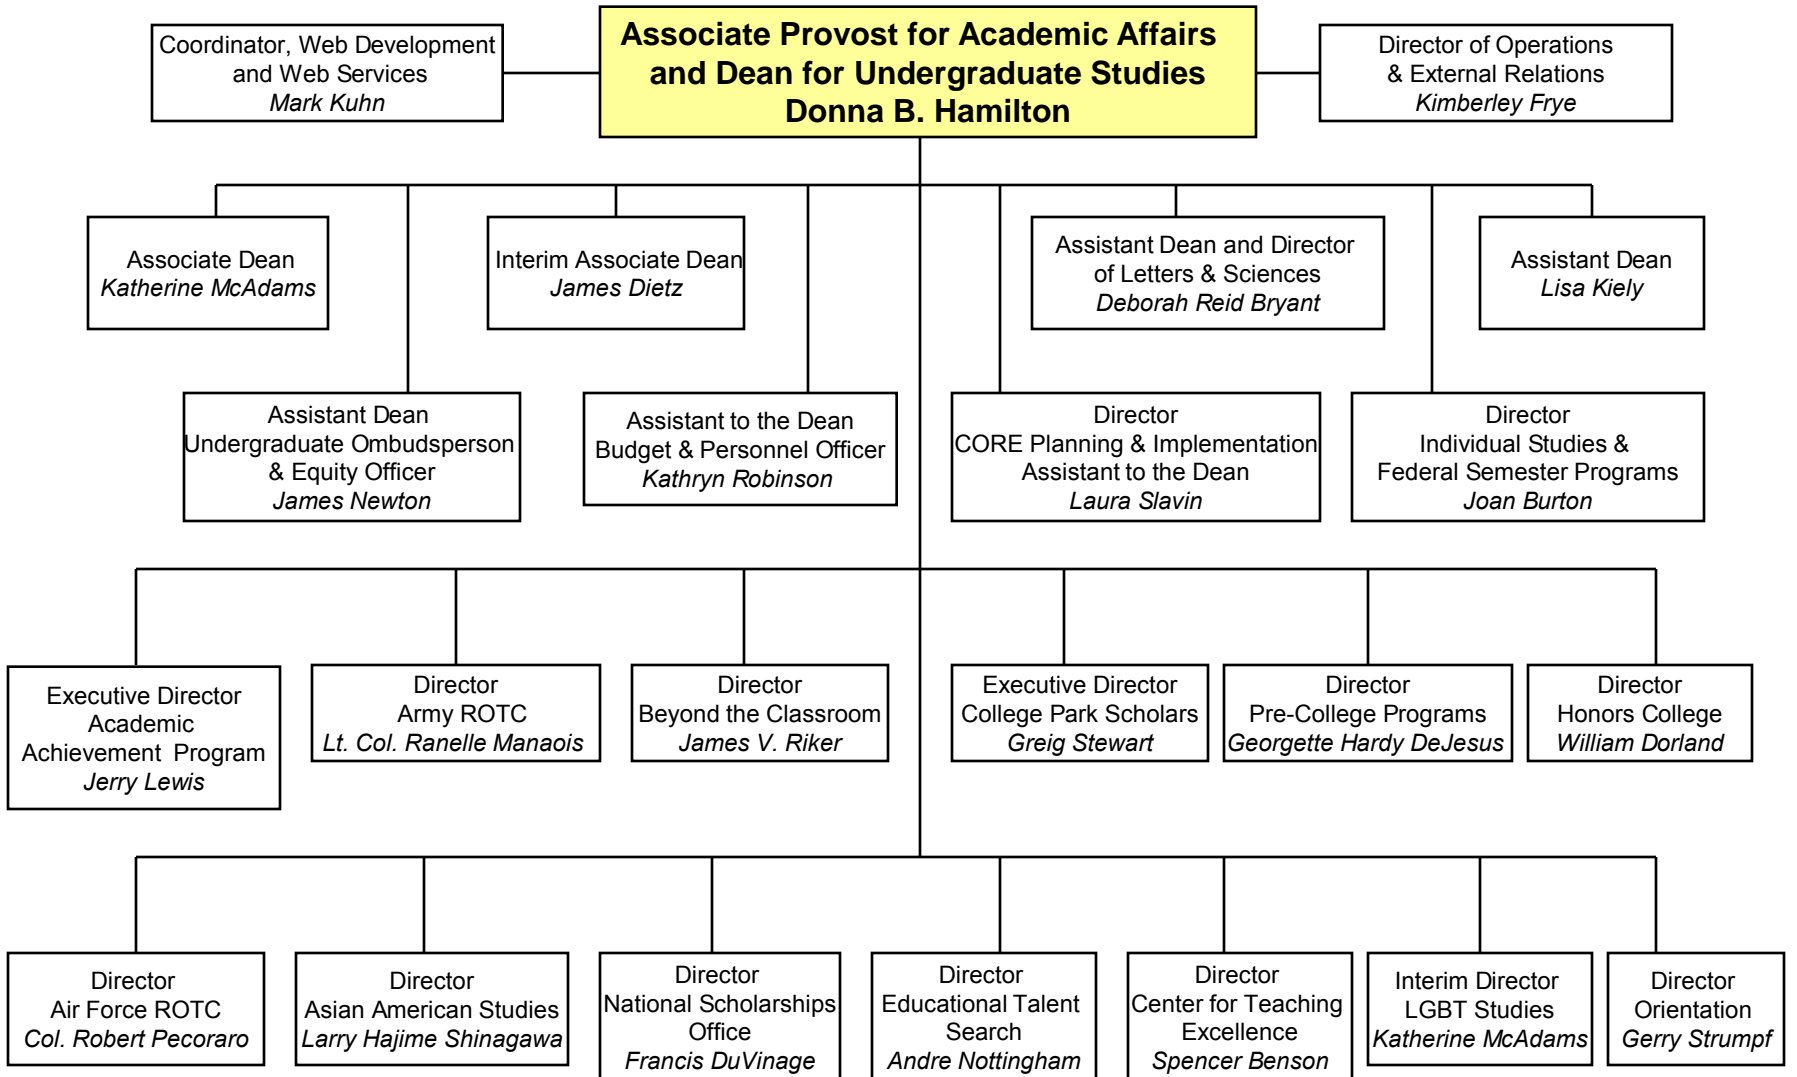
Coordinator, Web Development and Web Services
*Mark Kuhn*

**Associate Provost for Academic Affairs and Dean for Undergraduate Studies**
**Donna B. Hamilton**

Director of Operations & External Relations
*Kimberley Frye*

Associate Dean
*Katherine McAdams*

Interim Associate Dean
*James Dietz*

Assistant Dean and Director of Letters & Sciences
*Deborah Reid Bryant*

Assistant Dean
*Lisa Kiely*

Assistant Dean
Undergraduate Ombudsperson & Equity Officer
*James Newton*

Assistant to the Dean
Budget & Personnel Officer
*Kathryn Robinson*

Director
CORE Planning & Implementation
Assistant to the Dean
*Laura Slavin*

Director
Individual Studies & Federal Semester Programs
*Joan Burton*

Executive Director
Academic Achievement Program
*Jerry Lewis*

Director
Army ROTC
*Lt. Col. Ranelle Manaois*

Director
Beyond the Classroom
*James V. Riker*

Executive Director
College Park Scholars
*Greig Stewart*

Director
Pre-College Programs
*Georgette Hardy DeJesus*

Director
Honors College
*William Dorland*

Director
Air Force ROTC
*Col. Robert Pecoraro*

Director
Asian American Studies
*Larry Hajime Shinagawa*

Director
National Scholarships Office
*Francis DuVinage*

Director
Educational Talent Search
*Andre Nottingham*

Director
Center for Teaching Excellence
*Spencer Benson*

Interim Director
LGBT Studies
*Katherine McAdams*

Director
Orientation
*Gerry Strumpf*